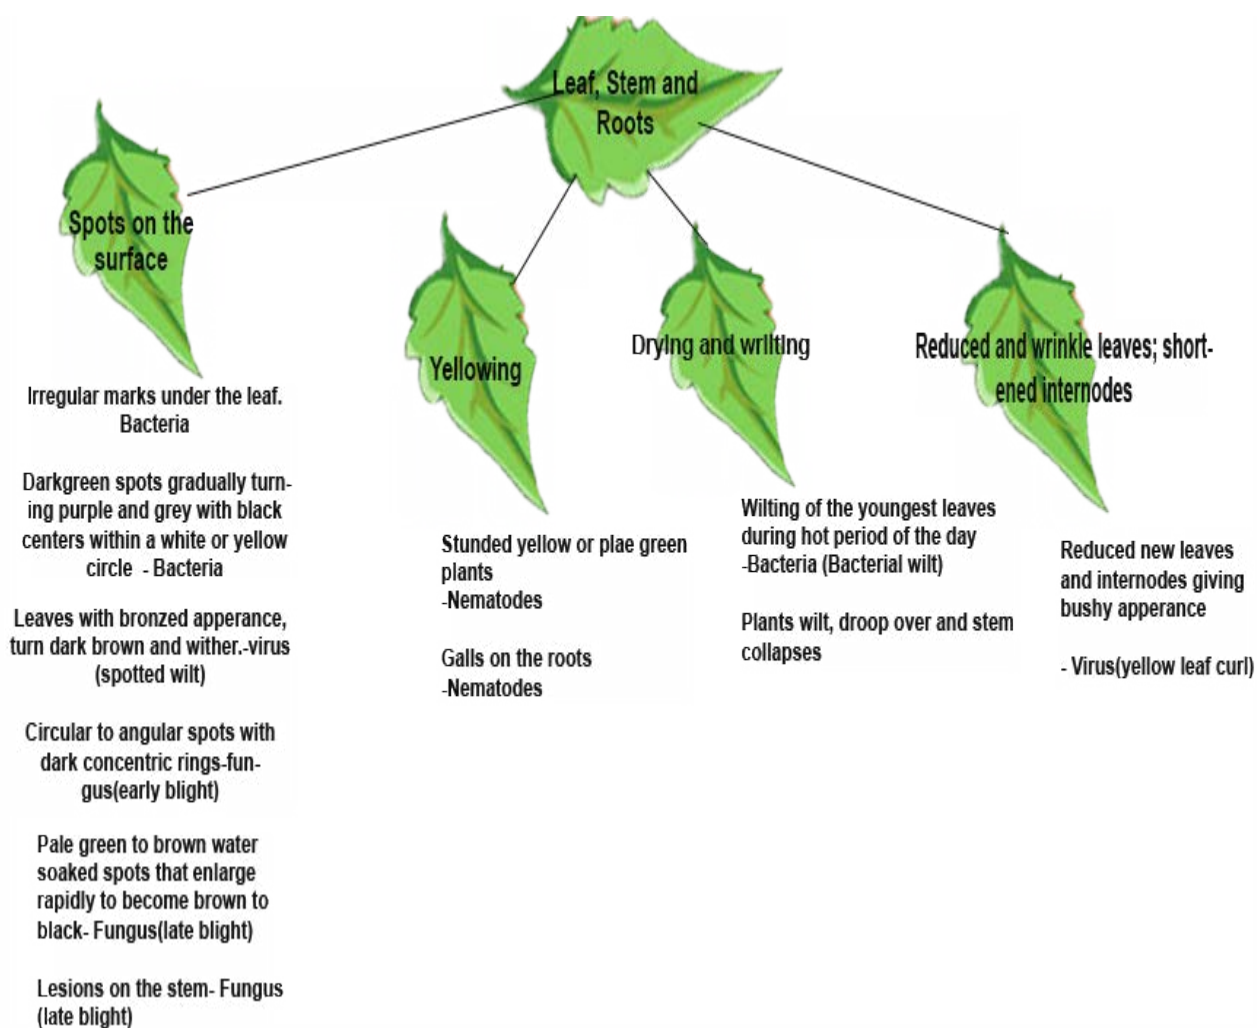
Leaf, Stem and Roots

Spots on the surface

Irregular marks under the leaf. Bacteria

Darkgreen spots gradually turning purple and grey with black centers within a white or yellow circle - Bacteria

Leaves with bronzed apperance, turn dark brown and wither.-virus (spotted wilt)

Circular to angular spots with dark concentric rings-fungus(early blight)

Pale green to brown water soaked spots that enlarge rapidly to become brown to black- Fungus(late blight)

Lesions on the stem- Fungus (late blight)

Yellowing

Stunded yellow or plae green plants
-Nematodes

Galls on the roots
-Nematodes

Drying and writing

Wilting of the youngest leaves during hot period of the day
-Bacteria (Bacterial wilt)

Plants wilt, droop over and stem collapses

Reduced and wrinkle leaves; shortened internodes

Reduced new leaves and internodes giving bushy apperance

- Virus(yellow leaf curl)